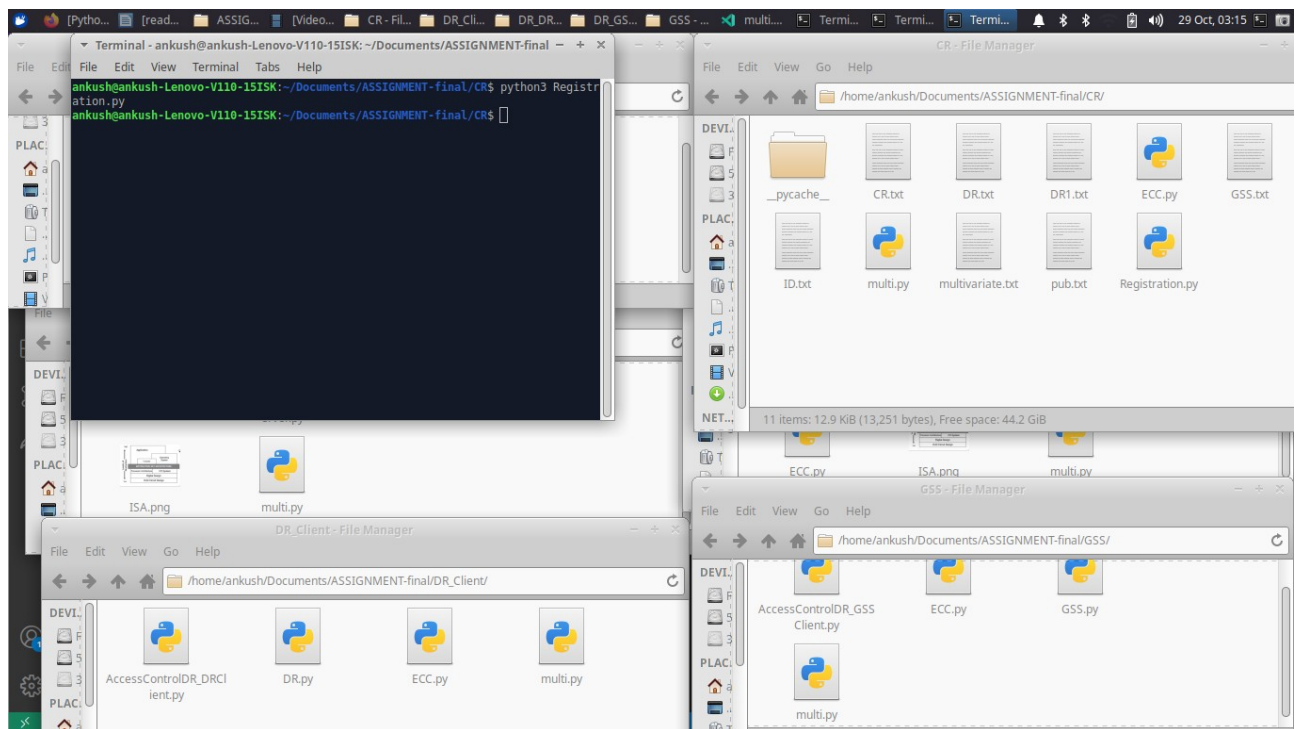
[Pytho... [read... ASSIG... [Video... CR - Fil... DR_Cli... DR_DR... DR_GS... GSS - ... multi... Termi... Termi... Termi... 29 Oct, 03:15

Terminal - ankush@ankush-Lenovo-V110-15ISK: ~/Documents/ASSIGNMENT-final

File Edit View Terminal Tabs Help

ankush@ankush-Lenovo-V110-15ISK:~/Documents/ASSIGNMENT-final/CR$ python3 Registration.py
ankush@ankush-Lenovo-V110-15ISK:~/Documents/ASSIGNMENT-final/CR$

File Edit

DEVI
PLAC
File
DEVI
PLAC

ISA.png
multi.py

CR - File Manager

File Edit View Go Help

/home/ankush/Documents/ASSIGNMENT-final/CR/

DEVI
PLAC
NET...

_pycache_
CR.txt
DR.txt
DR1.txt
ECC.py
GSS.txt
ID.txt
multi.py
multivariate.txt
pub.txt
Registration.py

11 items: 12.9 KiB (13,251 bytes), Free space: 44.2 GiB

ECC.py
ISA.png
multi.py

GSS - File Manager

File Edit View Go Help

/home/ankush/Documents/ASSIGNMENT-final/GSS/

DEVI
PLAC

AccessControlDR_GSSClient.py
ECC.py
GSS.py
multi.py

DR_Client - File Manager

File Edit View Go Help

/home/ankush/Documents/ASSIGNMENT-final/DR_Client/

DEVI
PLAC

AccessControlDR_DRClient.py
DR.py
ECC.py
multi.py